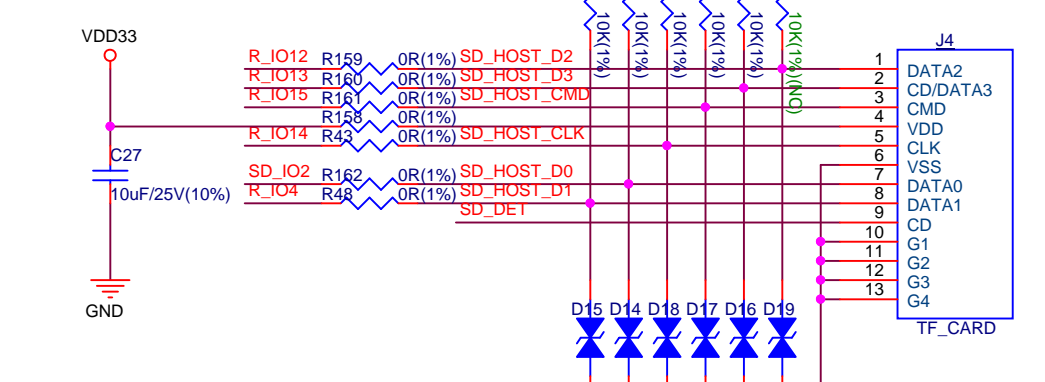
VDD33

C27
10uF/25V(10%)

GND

R_IO12 R159 0R(1%) SD_HOST_D2
R_IO13 R160 0R(1%) SD_HOST_D3
R_IO15 R161 0R(1%) SD_HOST_CMD
R158 0R(1%)
R_IO14 R43 0R(1%) SD_HOST_CLK
SD_IO2 R162 0R(1%) SD_HOST_D0
R_IO4 R48 0R(1%) SD_HOST_D1
SD_DET

10K(1%) 10K(1%) 10K(1%) 10K(1%) 10K(1%) 10K(1%)(NC)

D15 D14 D18 D17 D16 D19

J4
1 DATA2
2 CD/DATA3
3 CMD
4 VDD
5 CLK
6 VSS
7 DATA0
8 DATA1
9 CD
10 G1
11 G2
12 G3
13 G4
TF_CARD